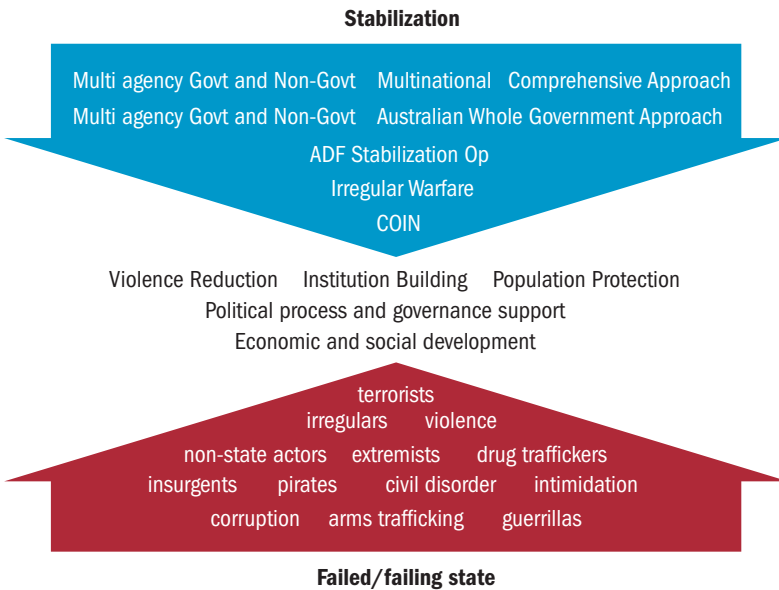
Stabilization

Multi agency Govt and Non-Govt Multinational Comprehensive Approach
Multi agency Govt and Non-Govt Australian Whole Government Approach
ADF Stabilization Op
Irregular Warfare
COIN

Violence Reduction Institution Building Population Protection
Political process and governance support
Economic and social development

terrorists
irregulars violence
non-state actors extremists drug traffickers
insurgents pirates civil disorder intimidation
corruption arms trafficking guerrillas

Failed/failing state